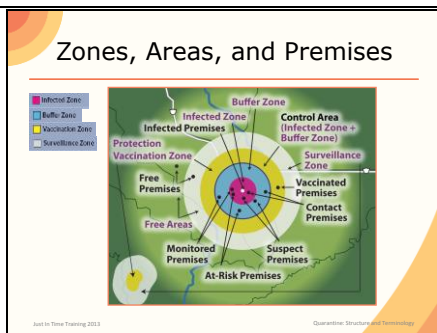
Zones, Areas, and Premises

Infected Zone
Buffer Zone
Vaccination Zone
Surveillance Zone

Buffer Zone
Infected Zone
Infected Premises
Control Area (Infected Zone + Buffer Zone)
Protection Vaccination Zone
Surveillance Zone
Free Premises
Vaccinated Premises
Contact Premises
Free Areas
Monitored Premises
Suspect Premises
At-Risk Premises

Just In Time Training 2013
Quarantine: Structure and Terminology